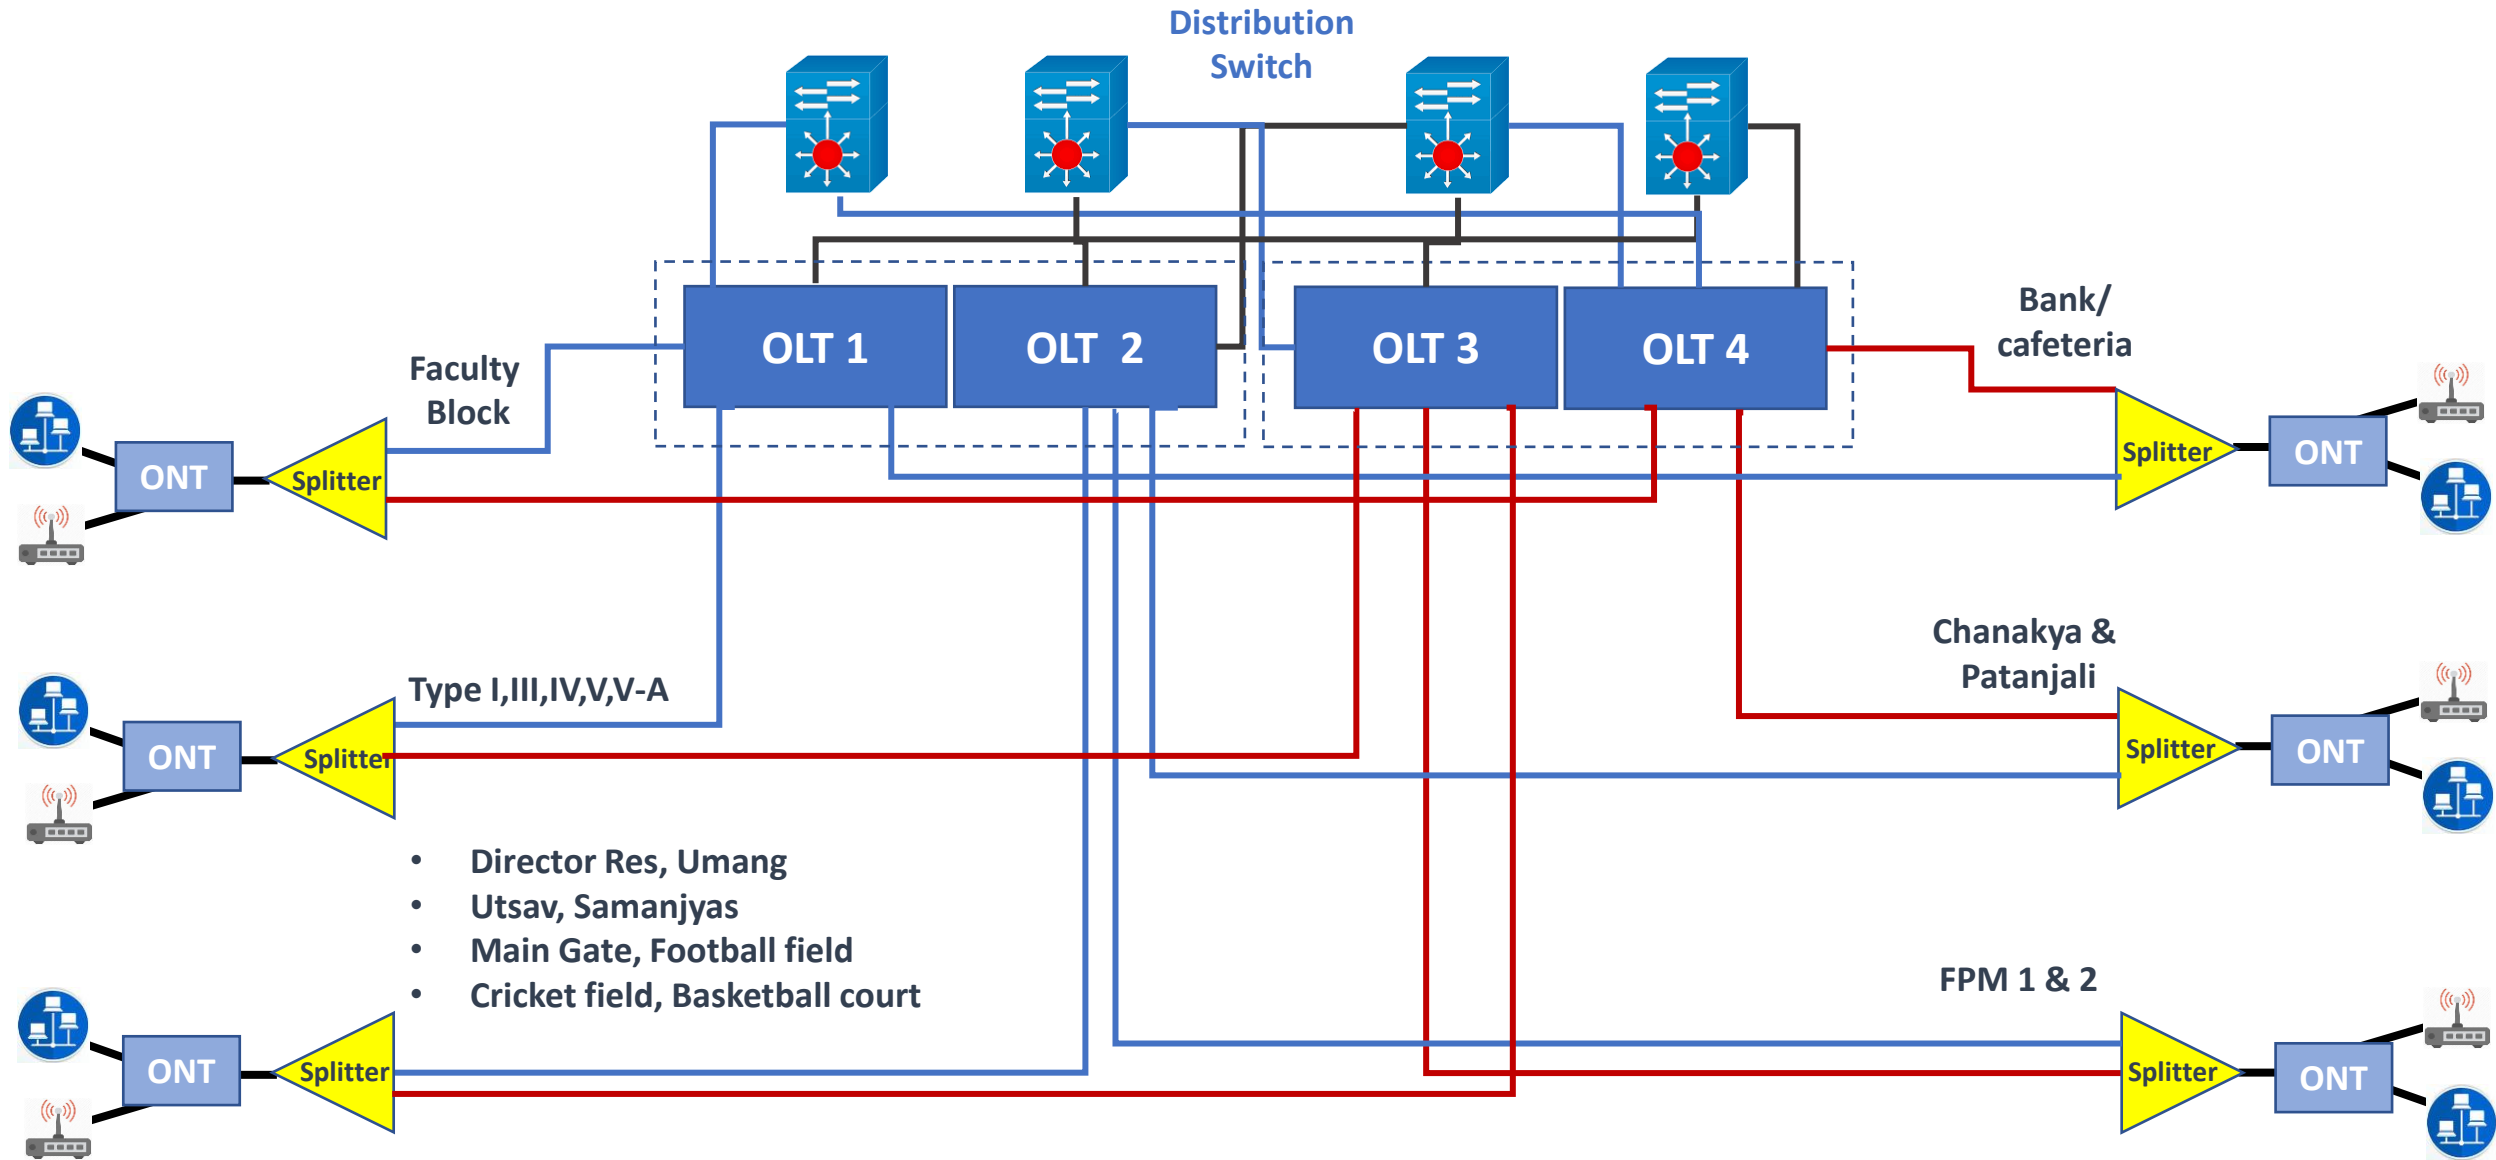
Distribution Switch

OLT 1
OLT 2
OLT 3
OLT 4

Faculty Block

Bank/ cafeteria

ONT
Splitter

Splitter
ONT

Type I,III,IV,V,V-A

ONT
Splitter

Chanakya & Patanjali

Splitter
ONT

• Director Res, Umang
• Utsav, Samanjyas
• Main Gate, Football field
• Cricket field, Basketball court

FPM 1 & 2

ONT
Splitter

Splitter
ONT